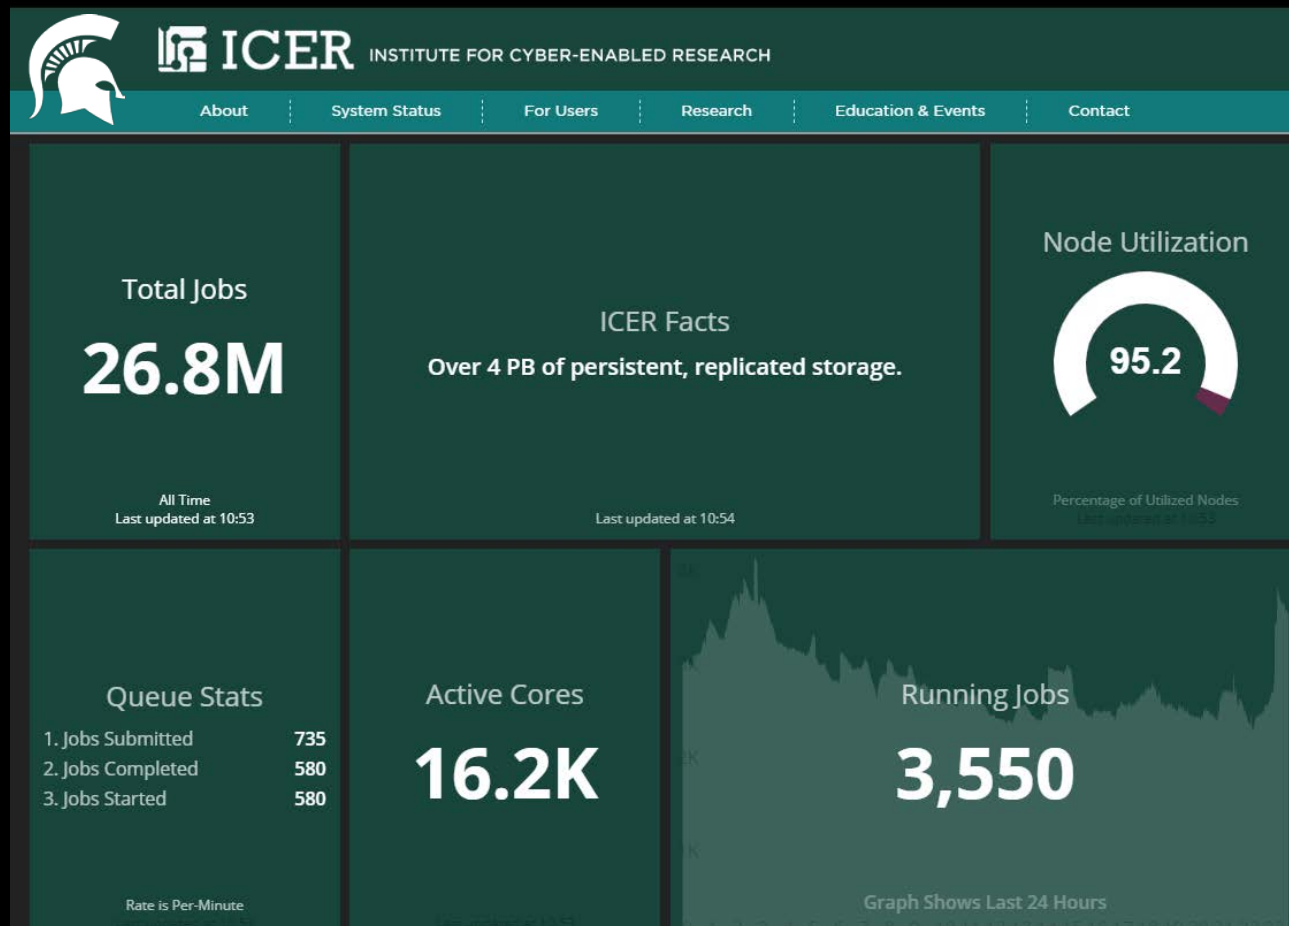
ICER INSTITUTE FOR CYBER-ENABLED RESEARCH

About | System Status | For Users | Research | Education & Events | Contact

Total Jobs

26.8M

All Time
Last updated at 10:53

ICER Facts

Over 4 PB of persistent, replicated storage.

Last updated at 10:54

Node Utilization

95.2

Percentage of Utilized Nodes
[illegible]

Queue Stats

1. Jobs Submitted 735
2. Jobs Completed 580
3. Jobs Started 580

Rate is Per-Minute

Active Cores

16.2K

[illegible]

Running Jobs

3,550

Graph Shows Last 24 Hours